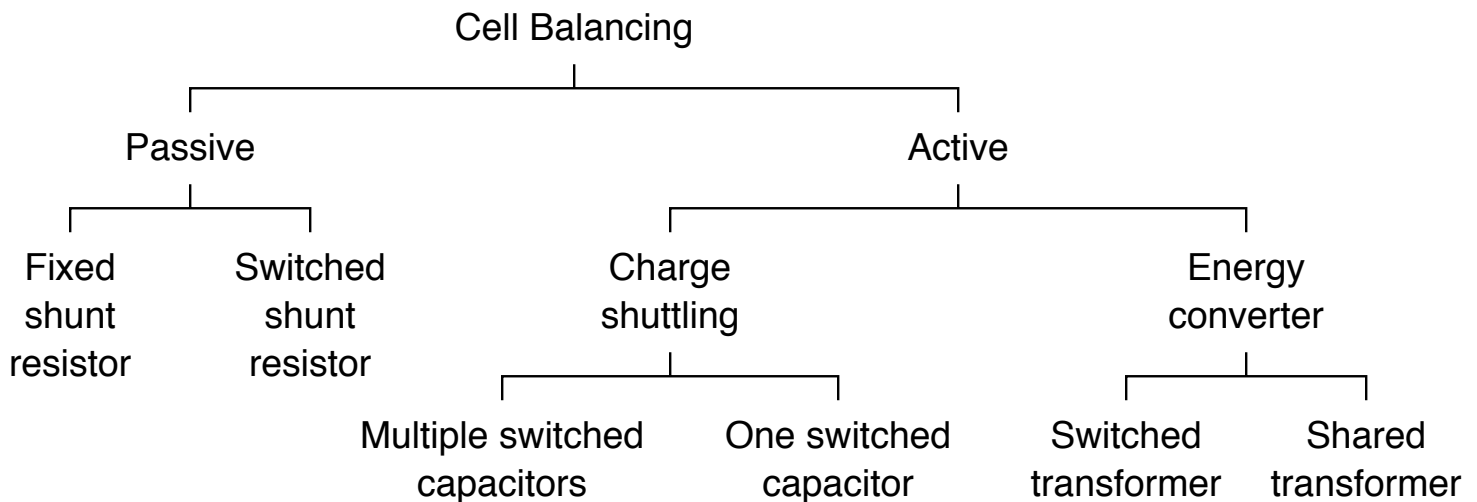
Cell Balancing

Passive

Active

Fixed shunt resistor

Switched shunt resistor

Charge shuttling

Energy converter

Multiple switched capacitors

One switched capacitor

Switched transformer

Shared transformer